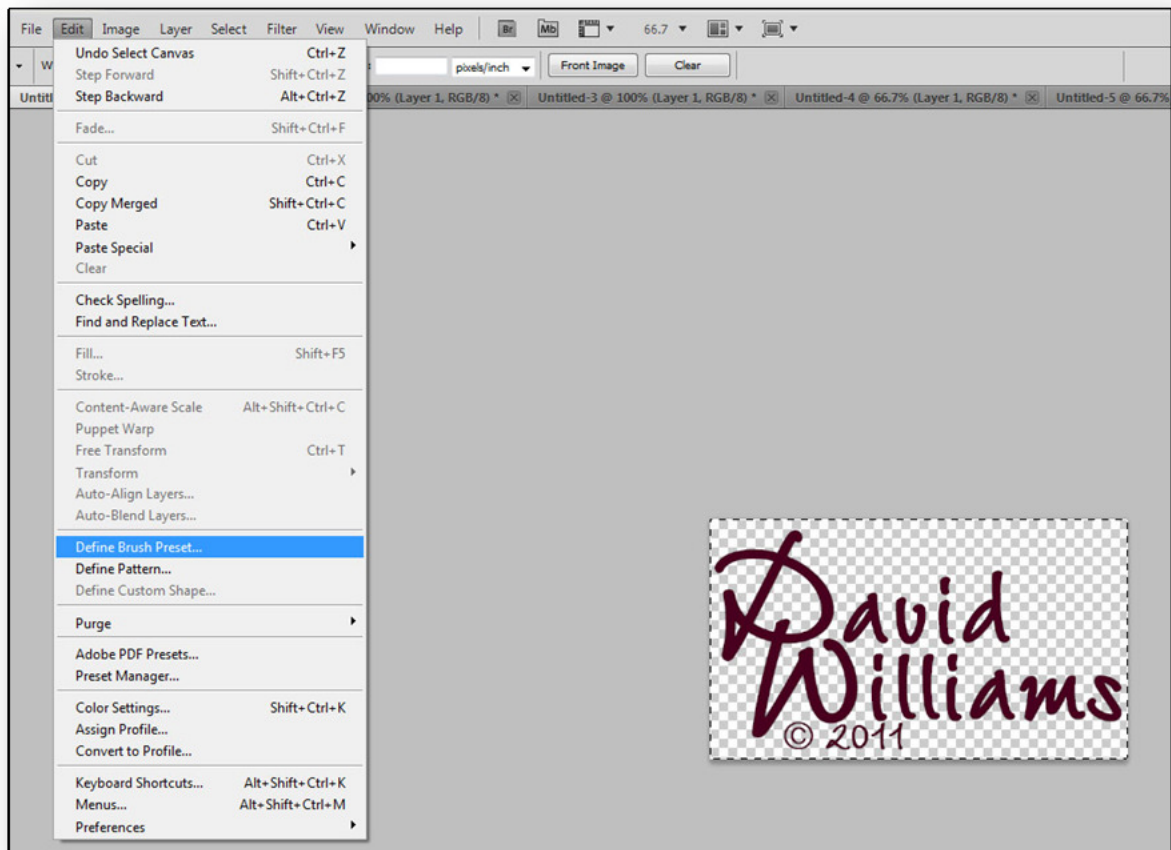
File Edit Image Layer Select Filter View Window Help Br Mb 66.7

W pixels/inch Front Image Clear

Untitl 00% (Layer 1, RGB/8) * Untitled-3 @ 100% (Layer 1, RGB/8) * Untitled-4 @ 66.7% (Layer 1, RGB/8) * Untitled-5 @ 66.7%

Undo Select Canvas Ctrl+Z
Step Forward Shift+Ctrl+Z
Step Backward Alt+Ctrl+Z

Fade... Shift+Ctrl+F

Cut Ctrl+X
Copy Ctrl+C
Copy Merged Shift+Ctrl+C
Paste Ctrl+V
Paste Special
Clear

Check Spelling...
Find and Replace Text...

Fill... Shift+F5
Stroke...

Content-Aware Scale Alt+Shift+Ctrl+C
Puppet Warp
Free Transform Ctrl+T
Transform
Auto-Align Layers...
Auto-Blend Layers...

Define Brush Preset...
Define Pattern...
Define Custom Shape...

Purge

Adobe PDF Presets...
Preset Manager...

Color Settings... Shift+Ctrl+K
Assign Profile...
Convert to Profile...

Keyboard Shortcuts... Alt+Shift+Ctrl+K
Menus... Alt+Shift+Ctrl+M
Preferences

David Williams
© 2011